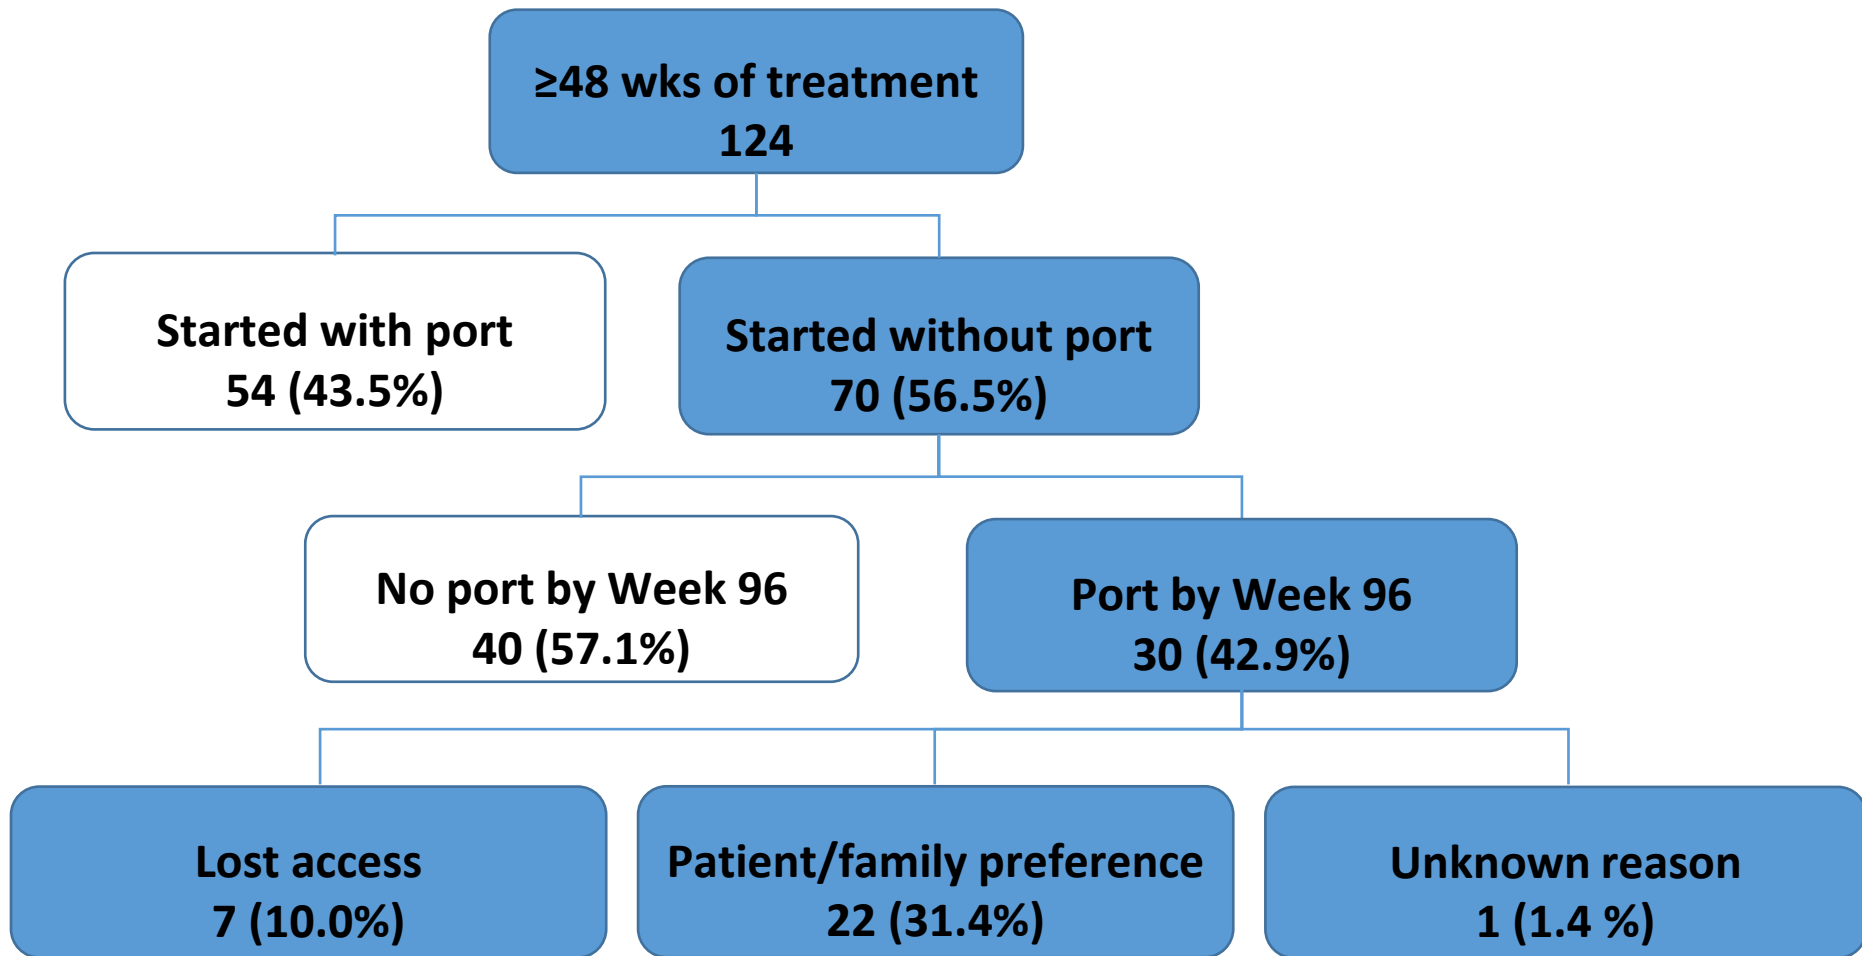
≥48 wks of treatment
124

Started with port
54 (43.5%)

Started without port
70 (56.5%)

No port by Week 96
40 (57.1%)

Port by Week 96
30 (42.9%)

Lost access
7 (10.0%)

Patient/family preference
22 (31.4%)

Unknown reason
1 (1.4 %)